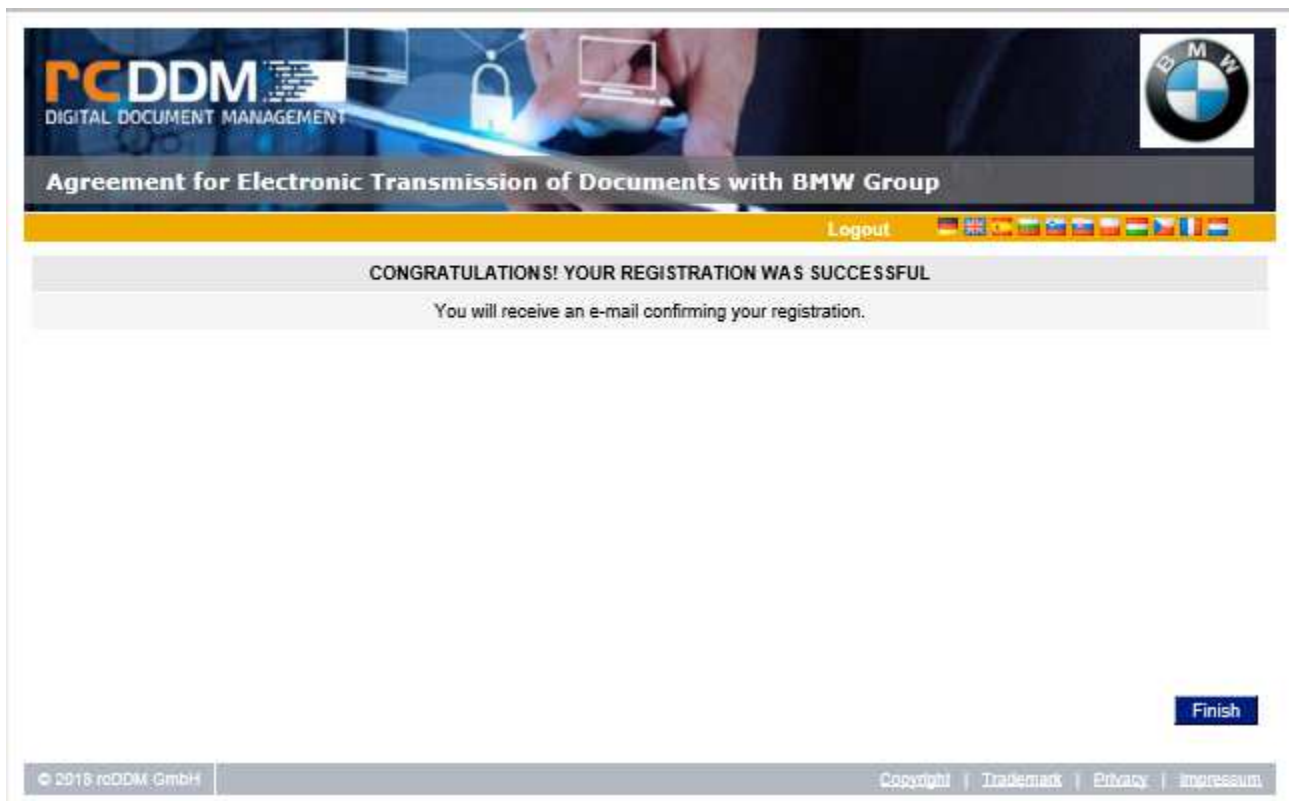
rcDDM
DIGITAL DOCUMENT MANAGEMENT

BMW

Agreement for Electronic Transmission of Documents with BMW Group

Logout

CONGRATULATIONS! YOUR REGISTRATION WAS SUCCESSFUL

You will receive an e-mail confirming your registration.

Finish

© 2018 rcDDM GmbH

Copyright | Trademark | Privacy | Impressum